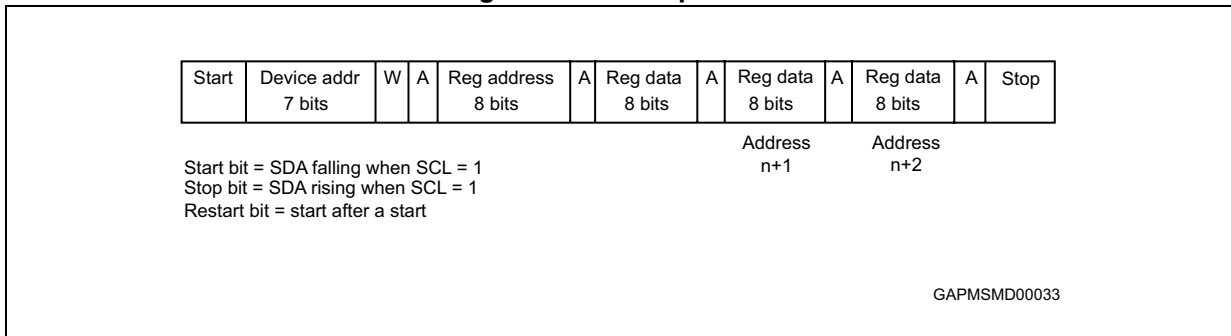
| Start | Device addr 7 bits | W | A | Reg address 8 bits | A | Reg data 8 bits | A | Reg data 8 bits | A | Reg data 8 bits | A | Stop |
|---|---|---|---|---|---|---|---|---|---|---|---|---|

Address n+1

Address n+2

Start bit = SDA falling when SCL = 1
Stop bit = SDA rising when SCL = 1
Restart bit = start after a start

GAPMSMD00033